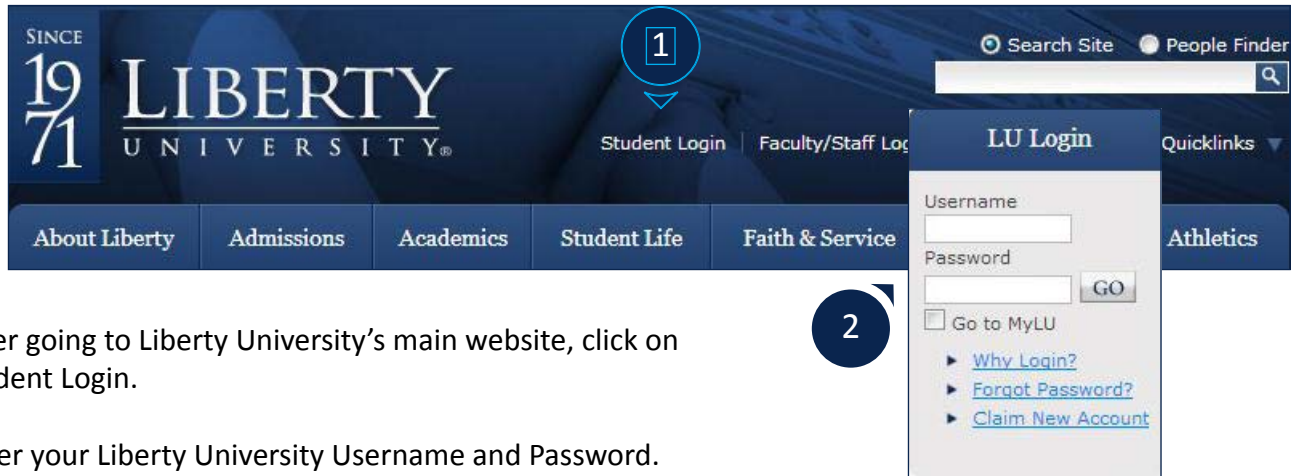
SINCE
19
71
LIBERTY
UNIVERSITY®

1

Search Site People Finder

Student Login | Faculty/Staff Log

LU Login

Quicklinks

About Liberty Admissions Academics Student Life Faith & Service Athletics

Username

Password

GO

Go to MyLU

Why Login?

Forgot Password?

Claim New Account

2

er going to Liberty University's main website, click on dent Login.

er your Liberty University Username and Password.